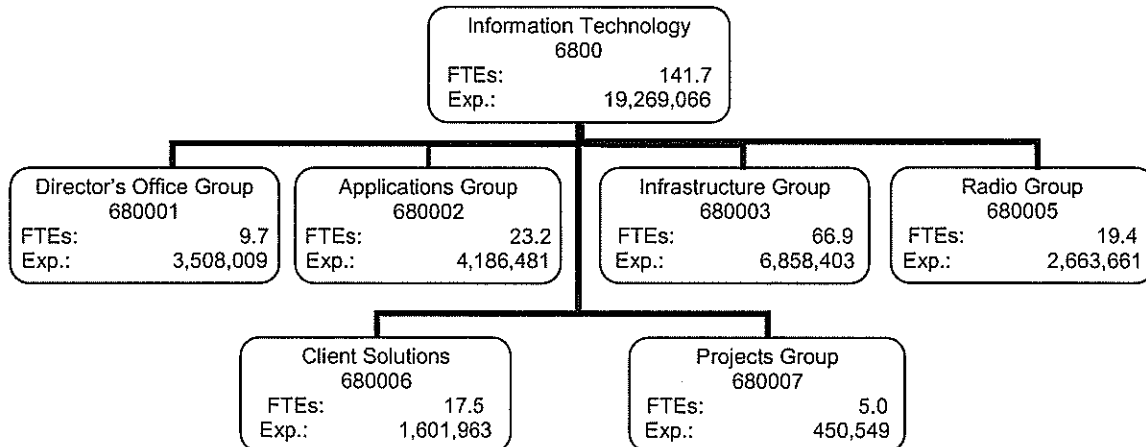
Information Technology
6800
FTEs: 141.7
Exp.: 19,269,066

Director's Office Group
680001
FTEs: 9.7
Exp.: 3,508,009

Applications Group
680002
FTEs: 23.2
Exp.: 4,186,481

Infrastructure Group
680003
FTEs: 66.9
Exp.: 6,858,403

Radio Group
680005
FTEs: 19.4
Exp.: 2,663,661

Client Solutions
680006
FTEs: 17.5
Exp.: 1,601,963

Projects Group
680007
FTEs: 5.0
Exp.: 450,549